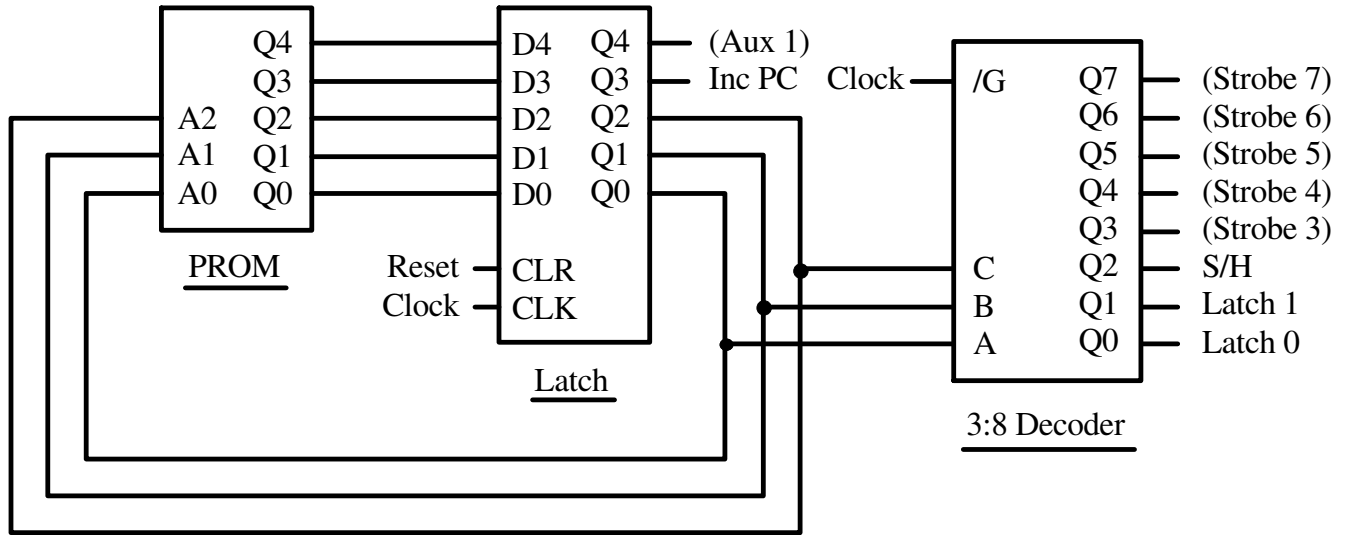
Q4
Q3
A2 Q2
A1 Q1
A0 Q0

PROM

D4 Q4
D3 Q3
D2 Q2
D1 Q1
D0 Q0

Reset CLR
Clock CLK

Latch

(Aux 1)
Inc PC

Clock /G

Q7 (Strobe 7)
Q6 (Strobe 6)
Q5 (Strobe 5)
Q4 (Strobe 4)
Q3 (Strobe 3)
C Q2 S/H
B Q1 Latch 1
A Q0 Latch 0

3:8 Decoder